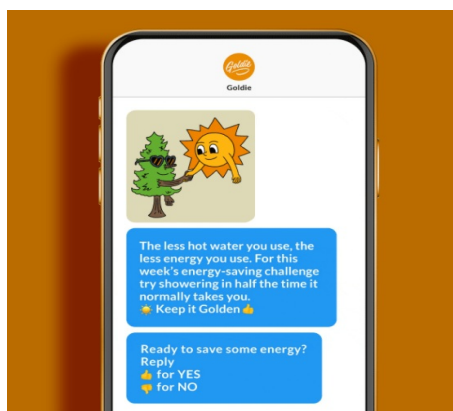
Goldie

Goldie

The less hot water you use, the less energy you use. For this week's energy-saving challenge try showering in half the time it normally takes you.
🌞 Keep it Golden 👍

Ready to save some energy? Reply
👍 for YES
👎 for NO